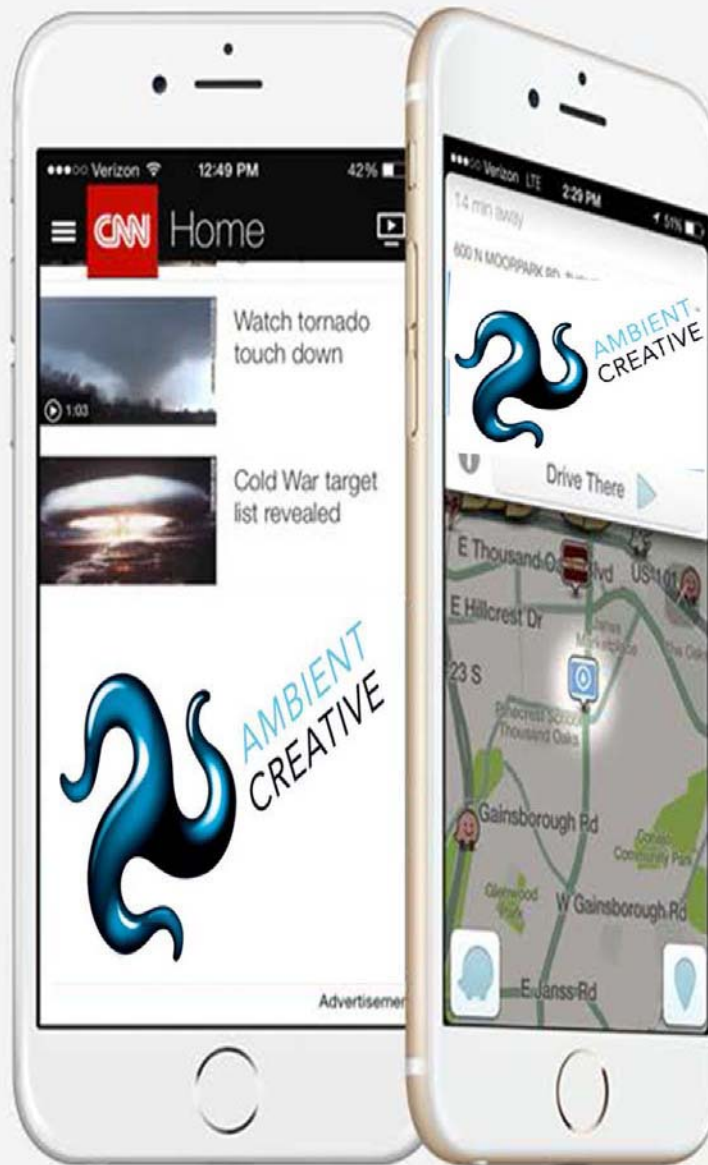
●●●○○ Verizon 12:49 PM 42%

CNN Home

Watch tornado touch down

1:03

Cold War target list revealed

AMBIENT CREATIVE

Advertisemen

●●●○○ Verizon LTE 2:29 PM 51%

14 min away

600 N MOORPARK RD, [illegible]

AMBIENT CREATIVE

Drive There

E Thousand Oaks Blvd

US 101

E Hillcrest Dr

23 S

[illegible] Marketplace

Pinecrest School Thousand Oaks

The Oaks

Gainsborough Rd

Conejo Community Park

Glenwood Park

W Gainsborough Rd

E Janss Rd